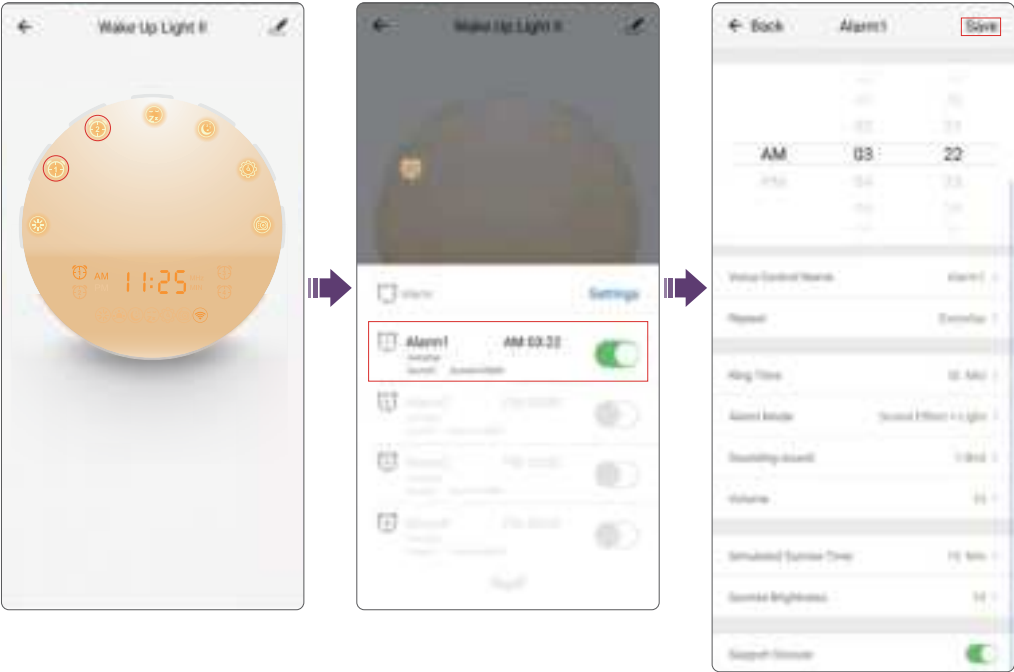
Wake Up Light II

AM 11:25

Wake Up Light II

Alarm

Settings

Alarm1
AM 03:22

Back
Alarm1
Save

AM 03 22

Voice Control Name
Alarm1

Repeat
Everyday

Ring Time
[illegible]

Alarm Mode
Sound Effect + Light

Sounding sound
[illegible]

Volume
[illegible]

Simulated Sunrise Time
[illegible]

Sunrise Brightness
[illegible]

Support Snooze